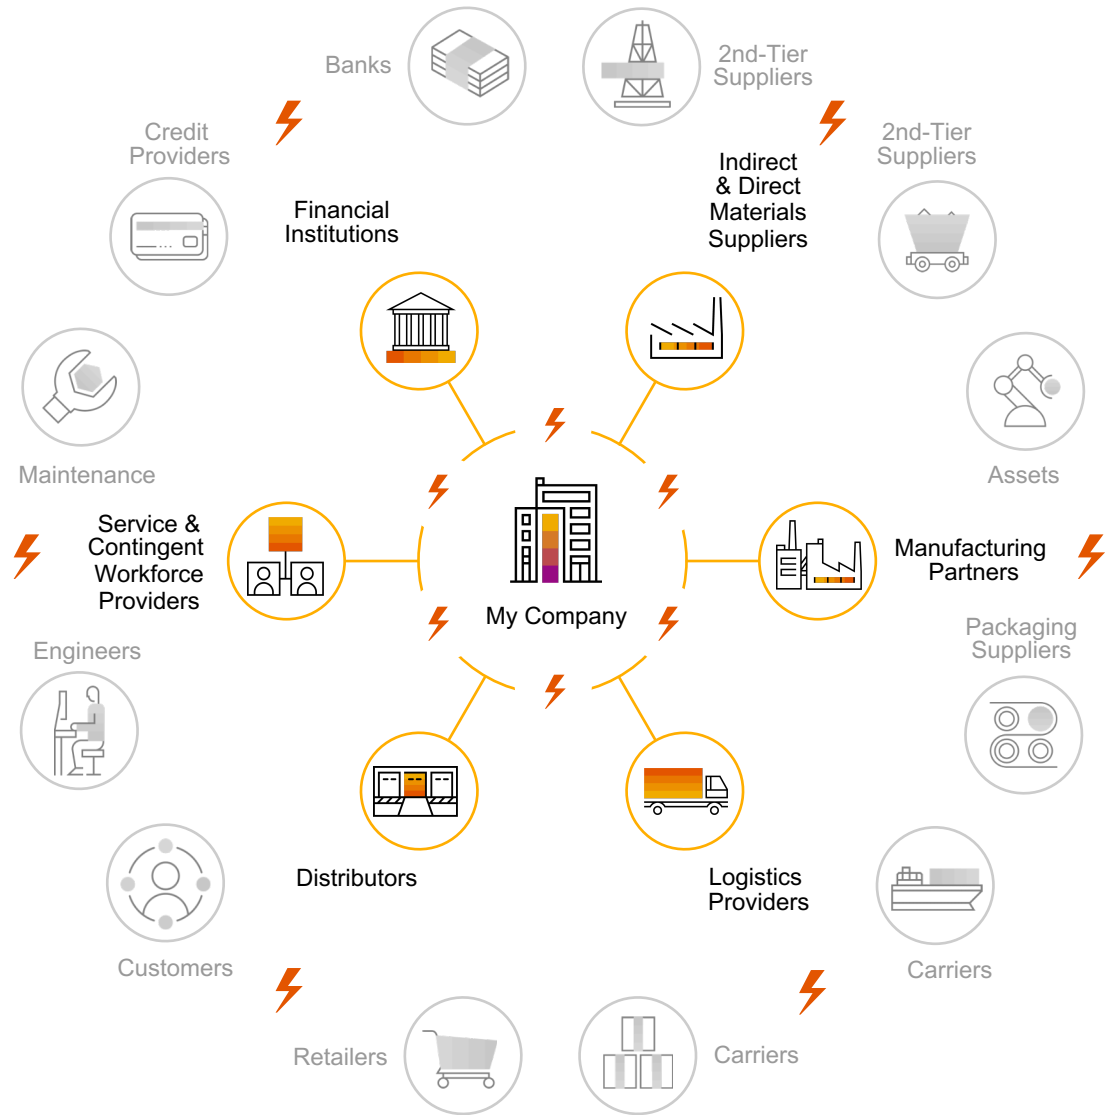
Banks

2nd-Tier Suppliers

Credit Providers

Financial Institutions

Indirect & Direct Materials Suppliers

2nd-Tier Suppliers

Maintenance

Assets

Service & Contingent Workforce Providers

My Company

Manufacturing Partners

Packaging Suppliers

Engineers

Distributors

Logistics Providers

Customers

Carriers

Retailers

Carriers